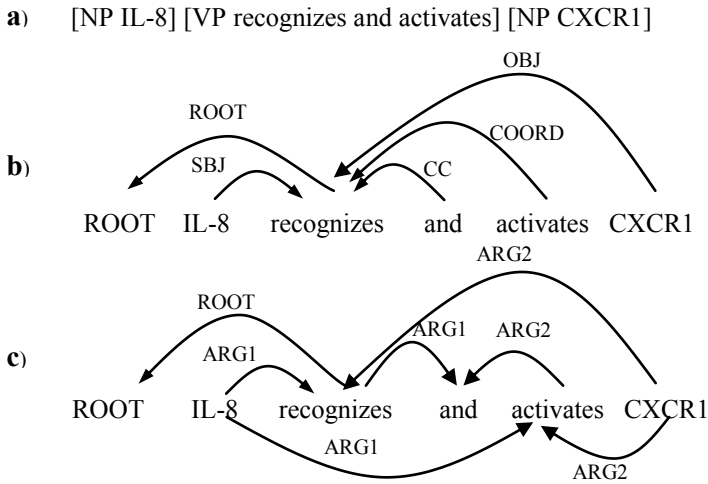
a) [NP IL-8] [VP recognizes and activates] [NP CXCR1]

b)
OBJ
ROOT
COORD
SBJ
CC
ROOT IL-8 recognizes and activates CXCR1

c)
ARG2
ROOT
ARG1
ARG2
ARG1
ROOT IL-8 recognizes and activates CXCR1
ARG1
ARG2